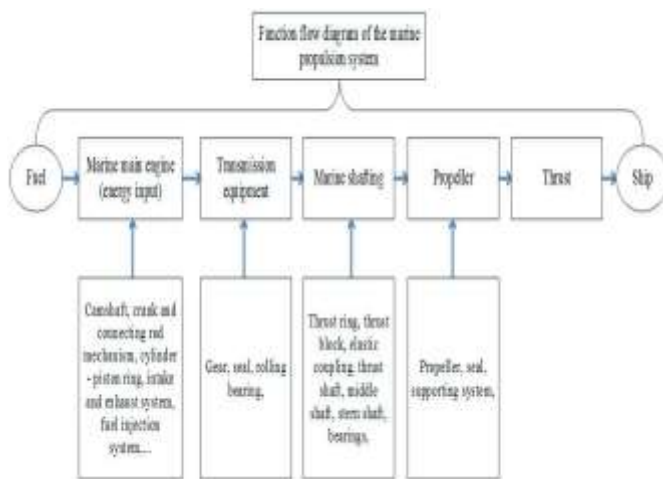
Function flow diagram of the marine propulsion system

Fuel

Marine main engine (energy input)

Transmission equipment

Marine shafting

Propeller

Thrust

Ship

Camshaft, crank and connecting rod mechanism, cylinder - piston ring, intake and exhaust system, fuel injection system...

Gear, seal, rolling bearing,

Thrust ring, thrust block, elastic coupling, thrust shaft, middle shaft, stern shaft, bearings,

Propeller, seal, supporting system,